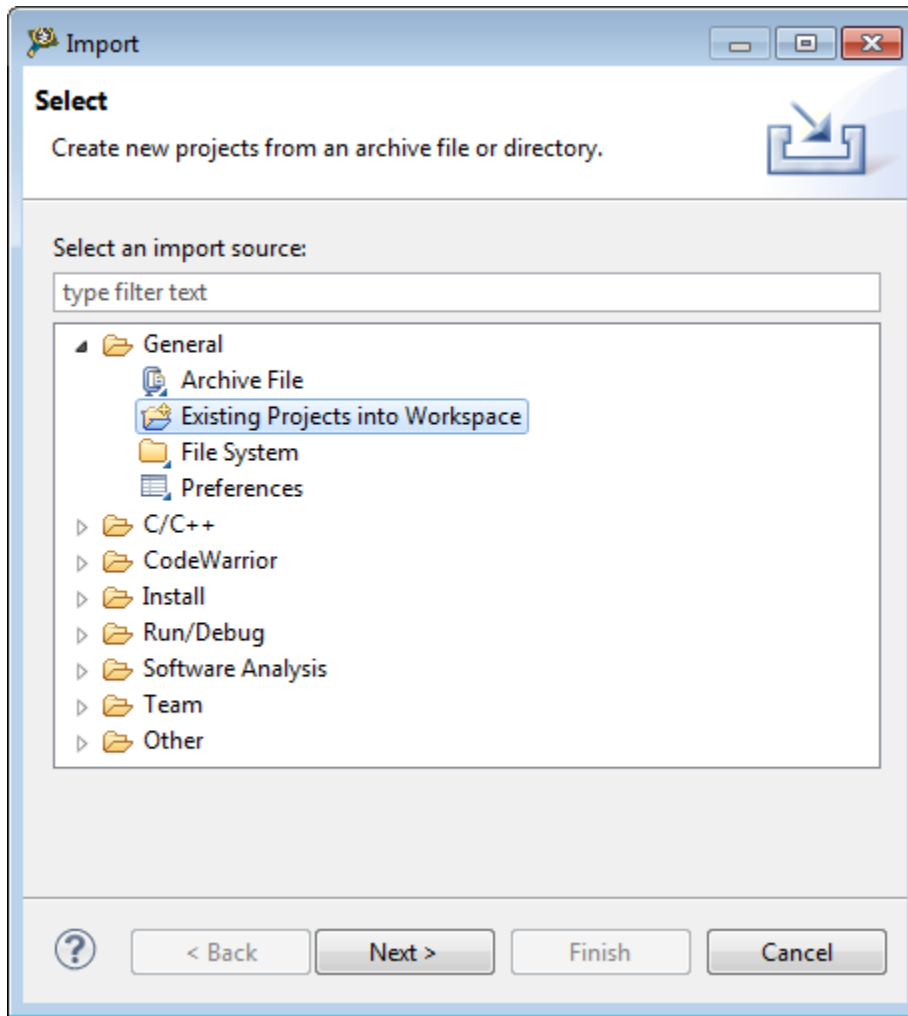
Import

Select

Create new projects from an archive file or directory.

Select an import source:

type filter text

General
Archive File
Existing Projects into Workspace
File System
Preferences
C/C++
CodeWarrior
Install
Run/Debug
Software Analysis
Team
Other

?

< Back

Next >

Finish

Cancel